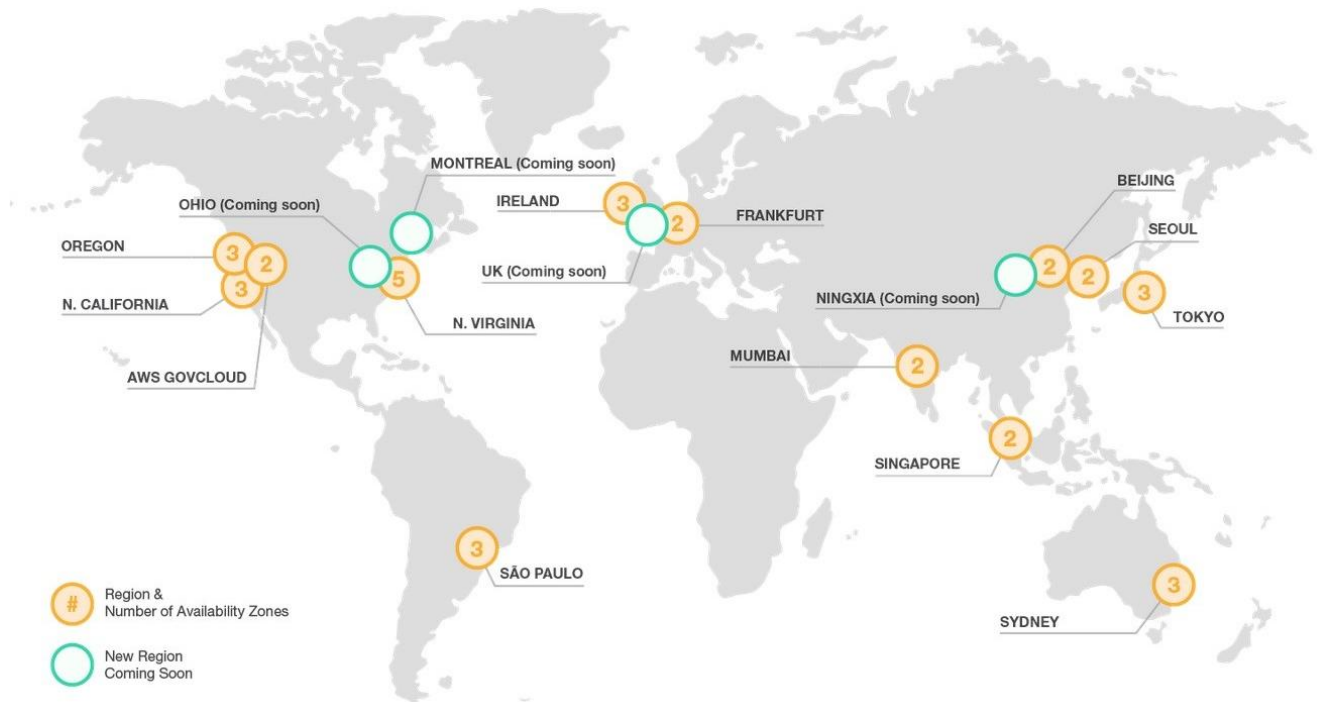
MONTREAL (Coming soon)

OHIO (Coming soon)

OREGON

3

2

3

N. CALIFORNIA

AWS GOVCLOUD

5

N. VIRGINIA

IRELAND

3

2

FRANKFURT

UK (Coming soon)

BEIJING

SEOUL

2

2

3

TOKYO

NINGXIA (Coming soon)

MUMBAI

2

2

SINGAPORE

3

SÃO PAULO

3

SYDNEY

#

Region &
Number of Availability Zones

New Region
Coming Soon